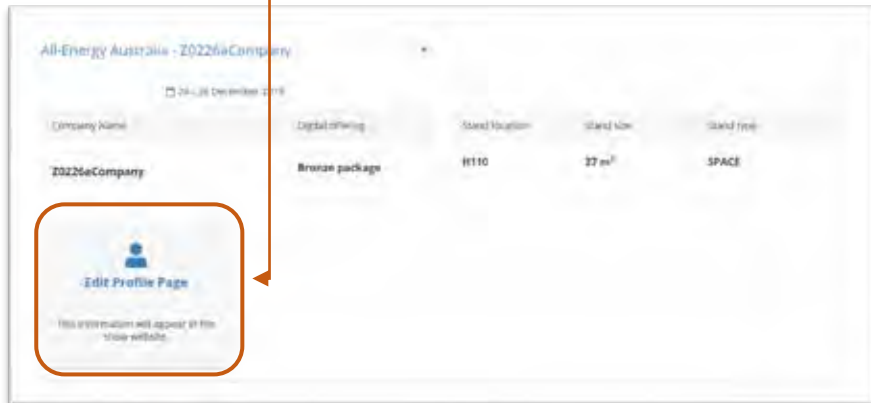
All-Energy Australia - Z0226aCompany

24 - 26 December 2019

| Company Name | Digital offering | Stand location | Stand size | Stand type |
|---|---|---|---|---|
| Z0226aCompany | Bronze package | H110 | 27 $m^2$ | SPACE |

Edit Profile Page

This information will appear on the show website.